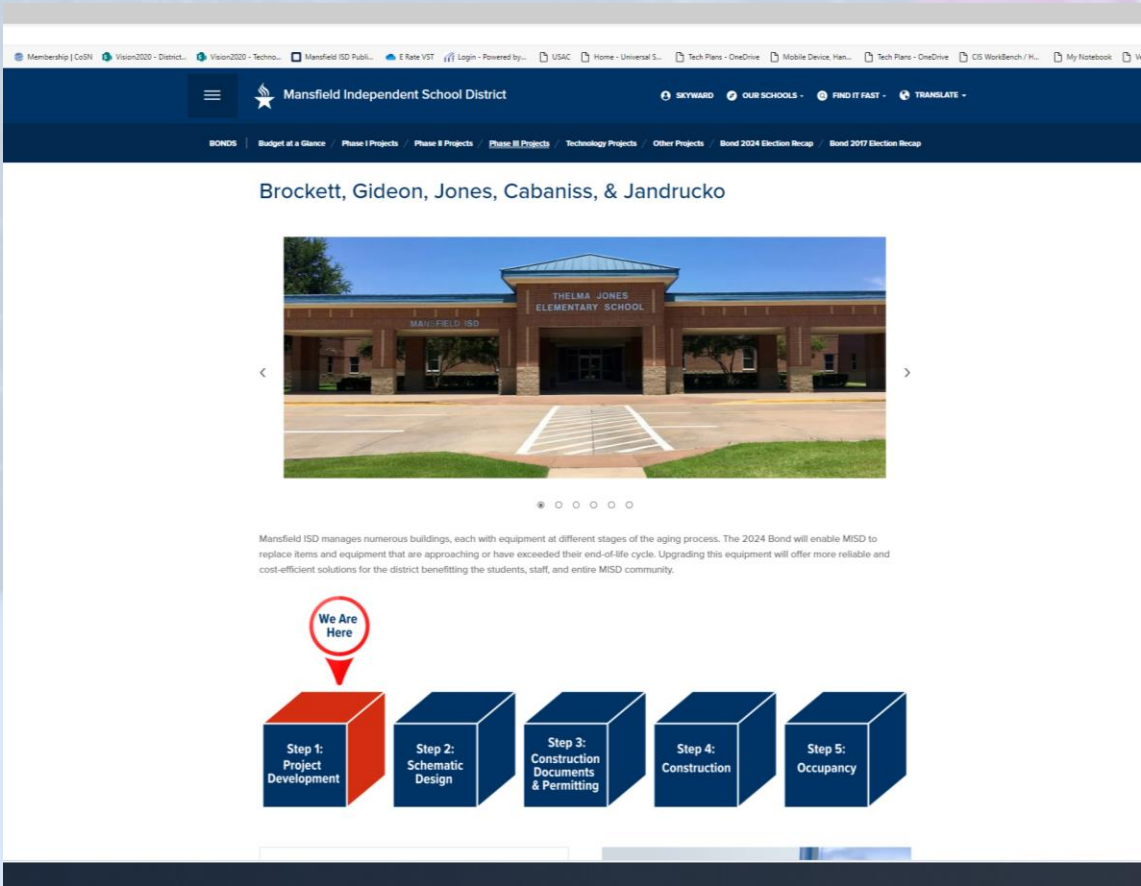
Membership | CoSN  Vision2020 - District...  Vision2020 - Techno...  Mansfield ISD Publi...  E Rate VST  Login - Powered by...  USAC  Home - Universal S...  Tech Plans - OneDrive  Mobile Device, Han...  Tech Plans - OneDrive  CIS WorkBench / H...  My Notebook

Mansfield Independent School District

SKYWARD  OUR SCHOOLS  FIND IT FAST  TRANSLATE

BONDS | Budget at a Glance / Phase I Projects / Phase II Projects / Phase III Projects / Technology Projects / Other Projects / Bond 2024 Election Recap / Bond 2017 Election Recap

Brockett, Gideon, Jones, Cabaniss, & Jandrucko

THELMA JONES ELEMENTARY SCHOOL

MANSFIELD ISD

Mansfield ISD manages numerous buildings, each with equipment at different stages of the aging process. The 2024 Bond will enable MISD to replace items and equipment that are approaching or have exceeded their end-of-life cycle. Upgrading this equipment will offer more reliable and cost-efficient solutions for the district benefitting the students, staff, and entire MISD community.

We Are Here

Step 1: Project Development

Step 2: Schematic Design

Step 3: Construction Documents & Permitting

Step 4: Construction

Step 5: Occupancy